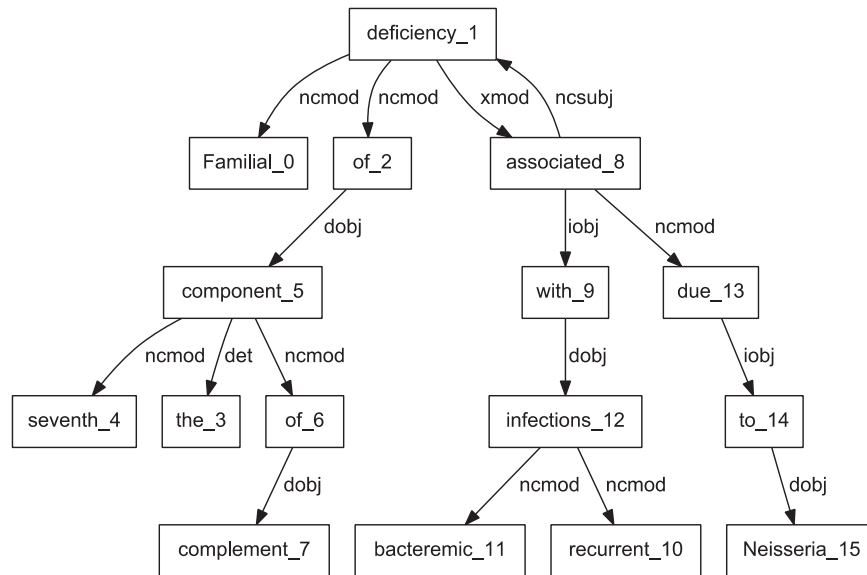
deficiency_1
ncmod
ncmod
xmod
ncsubj
Familial_0
of_2
associated_8
dobj
iobj
ncmod
component_5
with_9
due_13
ncmod
det
ncmod
dobj
iobj
seventh_4
the_3
of_6
infections_12
to_14
dobj
ncmod
ncmod
dobj
complement_7
bacteremic_11
recurrent_10
Neisseria_15